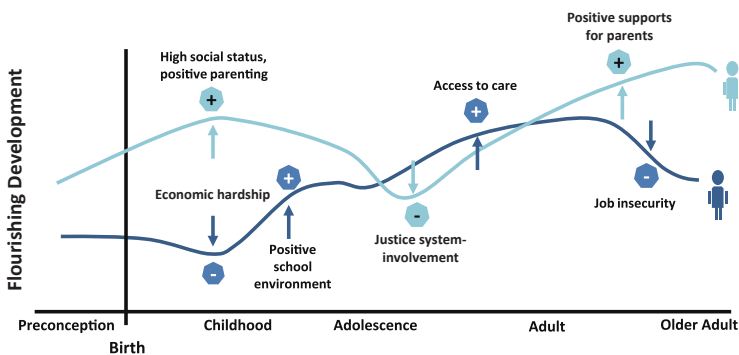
Flourishing Development

Positive supports for parents

+

High social status, positive parenting

+

Access to care

+

+

Economic hardship

-

Positive school environment

-

Justice system-involvement

-

Job insecurity

-

Preconception

Birth

Childhood

Adolescence

Adult

Older Adult